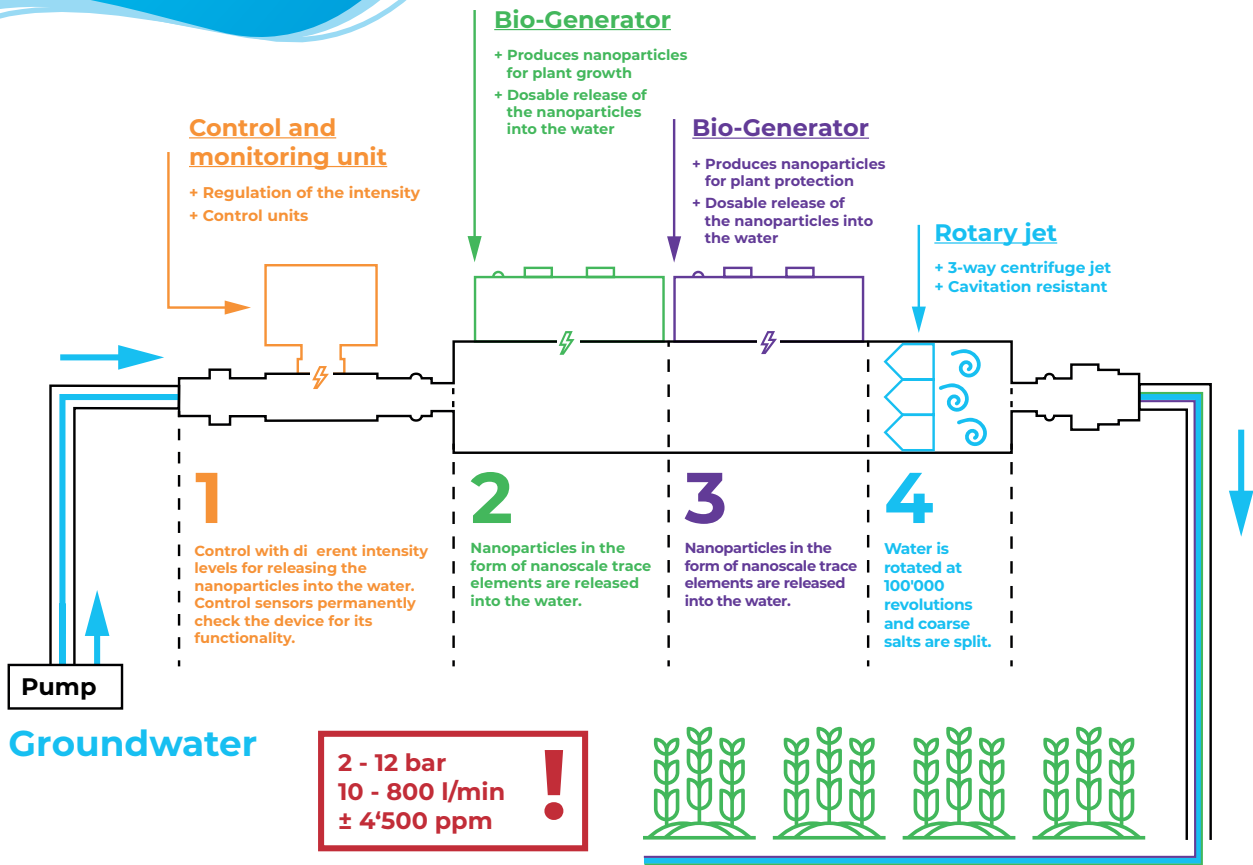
Bio-Generator

+ Produces nanoparticles for plant growth
+ Dosable release of the nanoparticles into the water

Control and monitoring unit

+ Regulation of the intensity
+ Control units

Bio-Generator

+ Produces nanoparticles for plant protection
+ Dosable release of the nanoparticles into the water

Rotary jet

+ 3-way centrifuge jet
+ Cavitation resistant

1

Control with di erent intensity levels for releasing the nanoparticles into the water. Control sensors permanently check the device for its functionality.

2

Nanoparticles in the form of nanoscale trace elements are released into the water.

3

Nanoparticles in the form of nanoscale trace elements are released into the water.

4

Water is rotated at 100'000 revolutions and coarse salts are split.

Pump

Groundwater

2 - 12 bar
10 - 800 l/min
± 4‘500 ppm
!